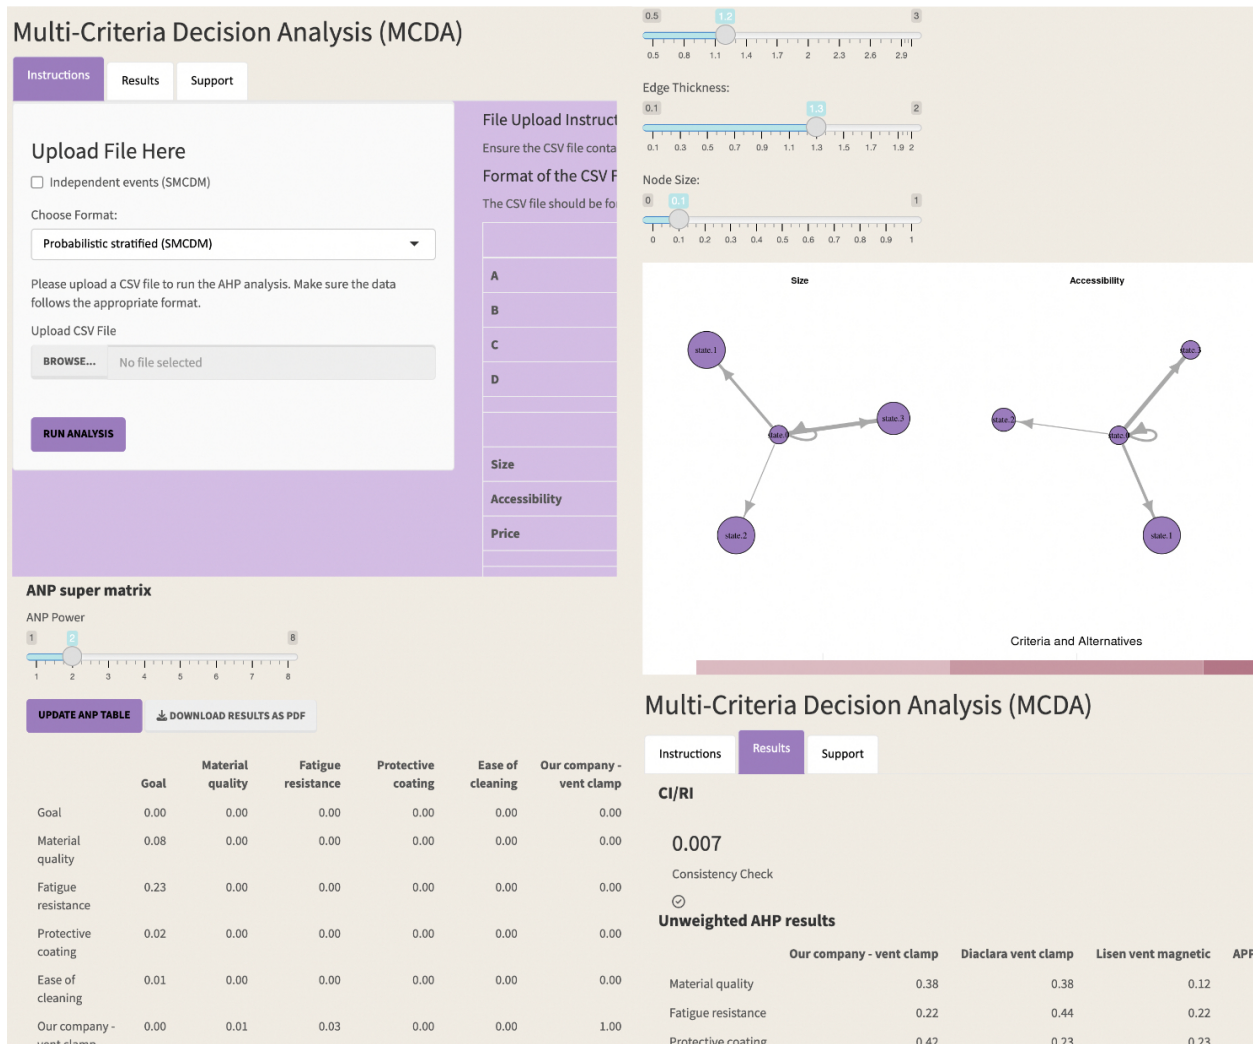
Multi-Criteria Decision Analysis (MCDA)

Instructions Results Support

Upload File Here

Independent events (SMCDM)

Choose Format:

Probabilistic stratified (SMCDM)

Please upload a CSV file to run the AHP analysis. Make sure the data follows the appropriate format.

Upload CSV File

BROWSE... No file selected

RUN ANALYSIS

File Upload Instruct

Ensure the CSV file conta

Format of the CSV F

The CSV file should be fo

A

B

C

D

Size

Accessibility

Price

0.5 1.2 3
0.5 0.8 1.1 1.4 1.7 2 2.3 2.6 2.9

Edge Thickness:
0.1 1.3 2
0.1 0.3 0.5 0.7 0.9 1.1 1.3 1.5 1.7 1.9 2

Node Size:
0 0.1 1
0 0.1 0.2 0.3 0.4 0.5 0.6 0.7 0.8 0.9 1

Size

state.1 state.3 state.0 state.2

Accessibility

state.3 state.2 state.0 state.1

Criteria and Alternatives

ANP super matrix

ANP Power

1 2 8
1 2 3 4 5 6 7 8

UPDATE ANP TABLE DOWNLOAD RESULTS AS PDF

| | Goal | Material quality | Fatigue resistance | Protective coating | Ease of cleaning | Our company - vent clamp |
|---|---|---|---|---|---|---|
| Goal | 0.00 | 0.00 | 0.00 | 0.00 | 0.00 | 0.00 |
| Material quality | 0.08 | 0.00 | 0.00 | 0.00 | 0.00 | 0.00 |
| Fatigue resistance | 0.23 | 0.00 | 0.00 | 0.00 | 0.00 | 0.00 |
| Protective coating | 0.02 | 0.00 | 0.00 | 0.00 | 0.00 | 0.00 |
| Ease of cleaning | 0.01 | 0.00 | 0.00 | 0.00 | 0.00 | 0.00 |
| Our company - vent clamp | 0.00 | 0.01 | 0.03 | 0.00 | 0.00 | 1.00 |

Multi-Criteria Decision Analysis (MCDA)

Instructions Results Support

CI/RI

0.007

Consistency Check

Unweighted AHP results

| | Our company - vent clamp | Diaclara vent clamp | Lisen vent magnetic | APF |
|---|---|---|---|---|
| Material quality | 0.38 | 0.38 | 0.12 | |
| Fatigue resistance | 0.22 | 0.44 | 0.22 | |
| Protective coating | 0.42 | 0.23 | 0.23 | |